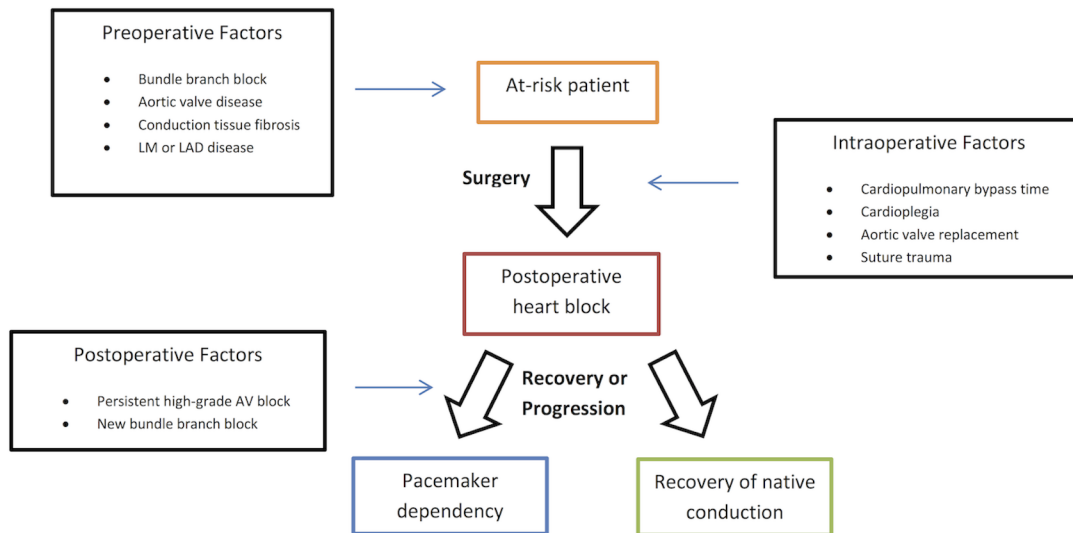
Preoperative Factors

- Bundle branch block
- Aortic valve disease
- Conduction tissue fibrosis
- LM or LAD disease

At-risk patient

Surgery

Intraoperative Factors

- Cardiopulmonary bypass time
- Cardioplegia
- Aortic valve replacement
- Suture trauma

Postoperative heart block

Postoperative Factors

- Persistent high-grade AV block
- New bundle branch block

Recovery or Progression

Pacemaker dependency

Recovery of native conduction